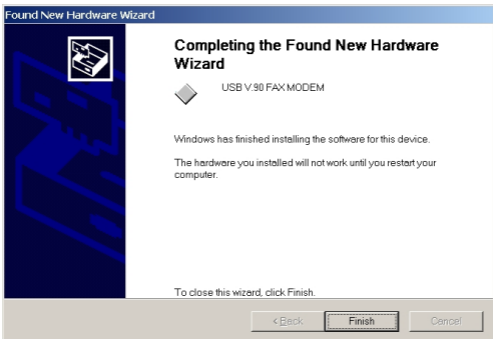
Found New Hardware Wizard

Completing the Found New Hardware Wizard

USB V.90 FAX MODEM

Windows has finished installing the software for this device.

The hardware you installed will not work until you restart your computer.

To close this wizard, click Finish.

< Back

Finish

Cancel